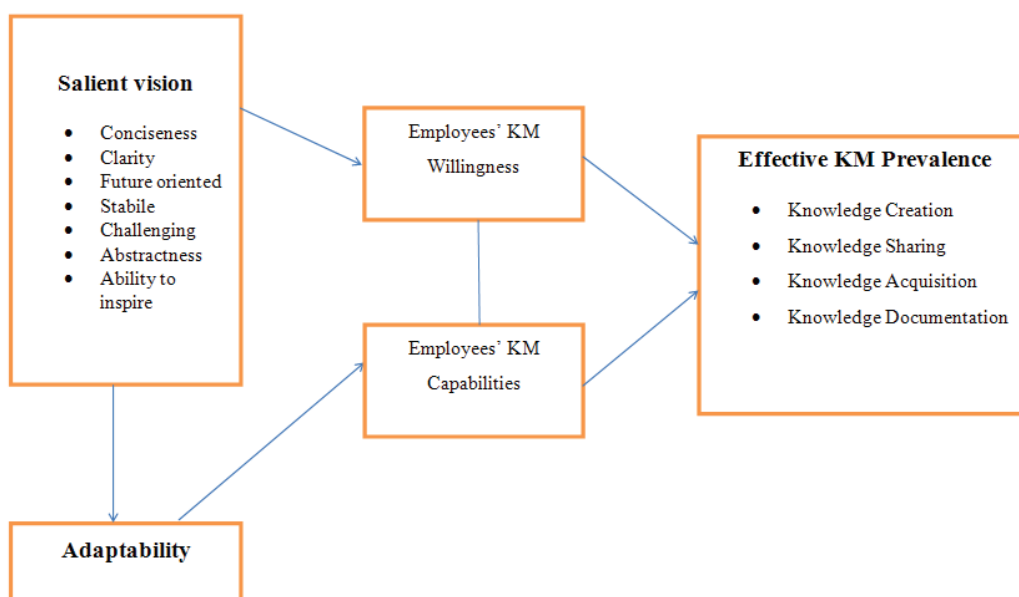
Salient vision

- Conciseness
- Clarity
- Future oriented
- Stabile
- Challenging
- Abstractness
- Ability to inspire

Employees' KM Willingness

Employees' KM Capabilities

Effective KM Prevalence

- Knowledge Creation
- Knowledge Sharing
- Knowledge Acquisition
- Knowledge Documentation

Adaptability